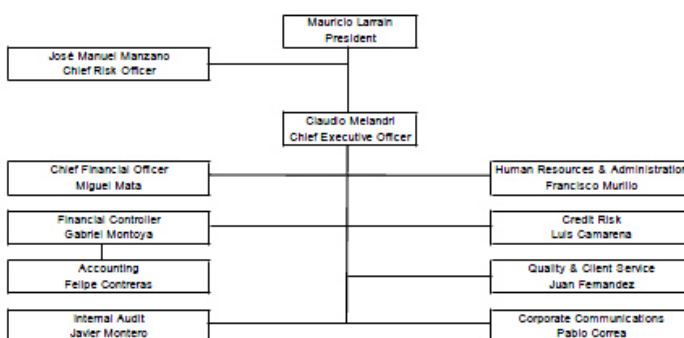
Mauricio Larrain
President

José Manuel Manzano
Chief Risk Officer

Claudio Melandri
Chief Executive Officer

Chief Financial Officer
Miguel Mata

Human Resources & Administration
Francisco Murillo

Financial Controller
Gabriel Montoya

Credit Risk
Luis Camarena

Accounting
Felipe Contreras

Quality & Client Service
Juan Fernandez

Internal Audit
Javier Montero

Corporate Communications
Pablo Correa